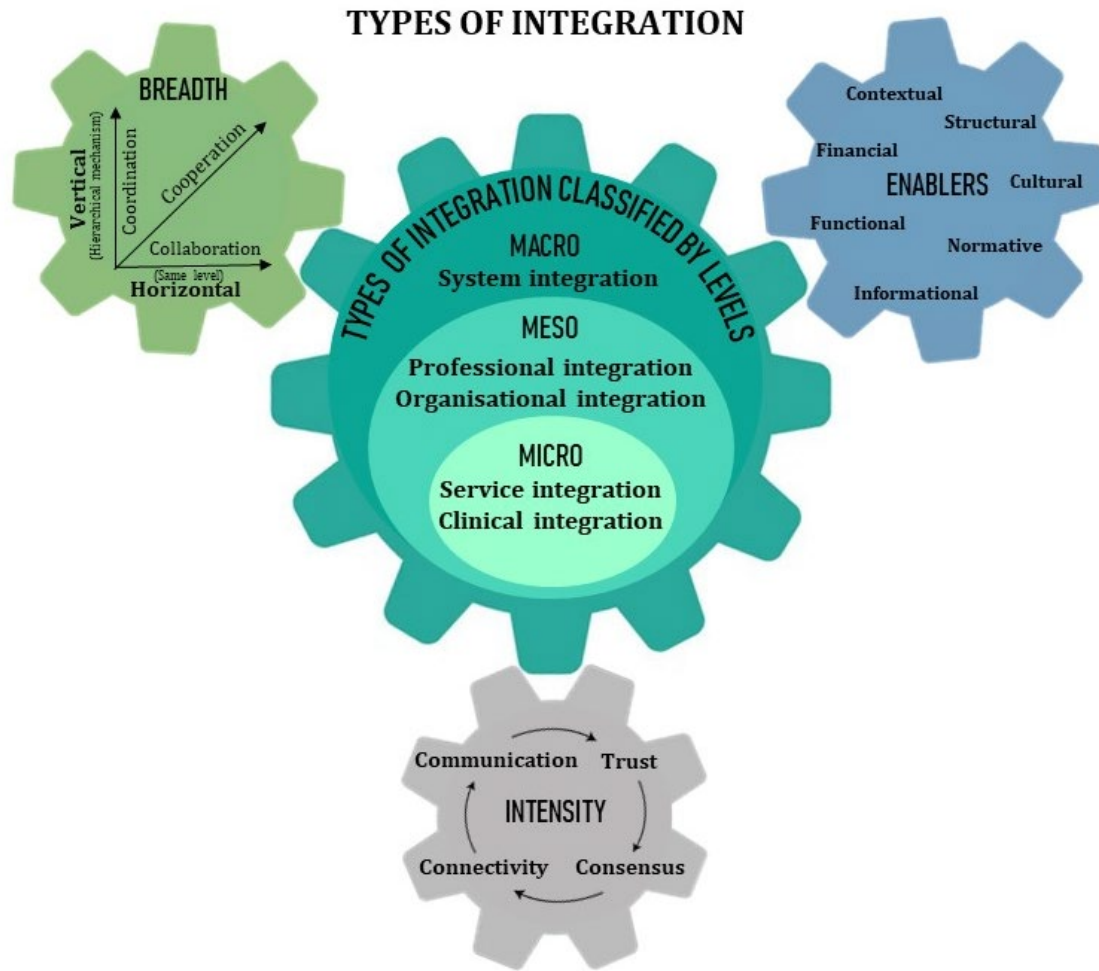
TYPES OF INTEGRATION

BREADTH

Vertical
(Hierarchical mechanism)

Coordination

Cooperation

Collaboration

(Same level)

Horizontal

Contextual

Structural

Financial

ENABLERS

Cultural

Functional

Normative

Informational

TYPES OF INTEGRATION CLASSIFIED BY LEVELS

MACRO
System integration

MESO
Professional integration
Organisational integration

MICRO
Service integration
Clinical integration

Communication

Trust

INTENSITY

Connectivity

Consensus